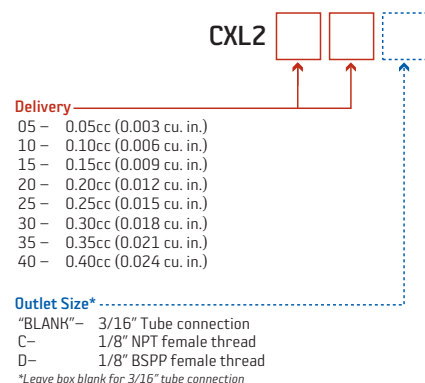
CXL2

Delivery

05 – 0.05cc (0.003 cu. in.)
10 – 0.10cc (0.006 cu. in.)
15 – 0.15cc (0.009 cu. in.)
20 – 0.20cc (0.012 cu. in.)
25 – 0.25cc (0.015 cu. in.)
30 – 0.30cc (0.018 cu. in.)
35 – 0.35cc (0.021 cu. in.)
40 – 0.40cc (0.024 cu. in.)

Outlet Size*

"BLANK"– 3/16" Tube connection
C– 1/8" NPT female thread
D– 1/8" BSPP female thread

*Leave box blank for 3/16" tube connection